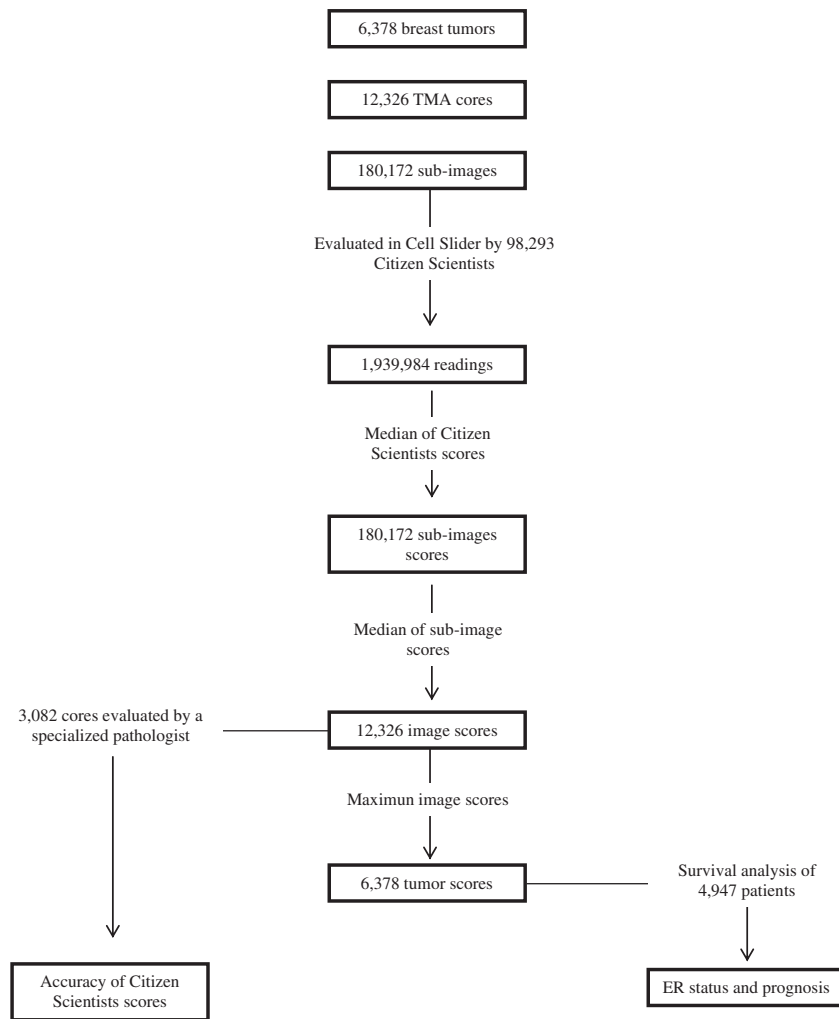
6,378 breast tumors

12,326 TMA cores

180,172 sub-images

Evaluated in Cell Slider by 98,293 Citizen Scientists

1,939,984 readings

Median of Citizen Scientists scores

180,172 sub-images scores

Median of sub-image scores

3,082 cores evaluated by a specialized pathologist

12,326 image scores

Maximun image scores

6,378 tumor scores

Survival analysis of 4,947 patients

Accuracy of Citizen Scientists scores

ER status and prognosis